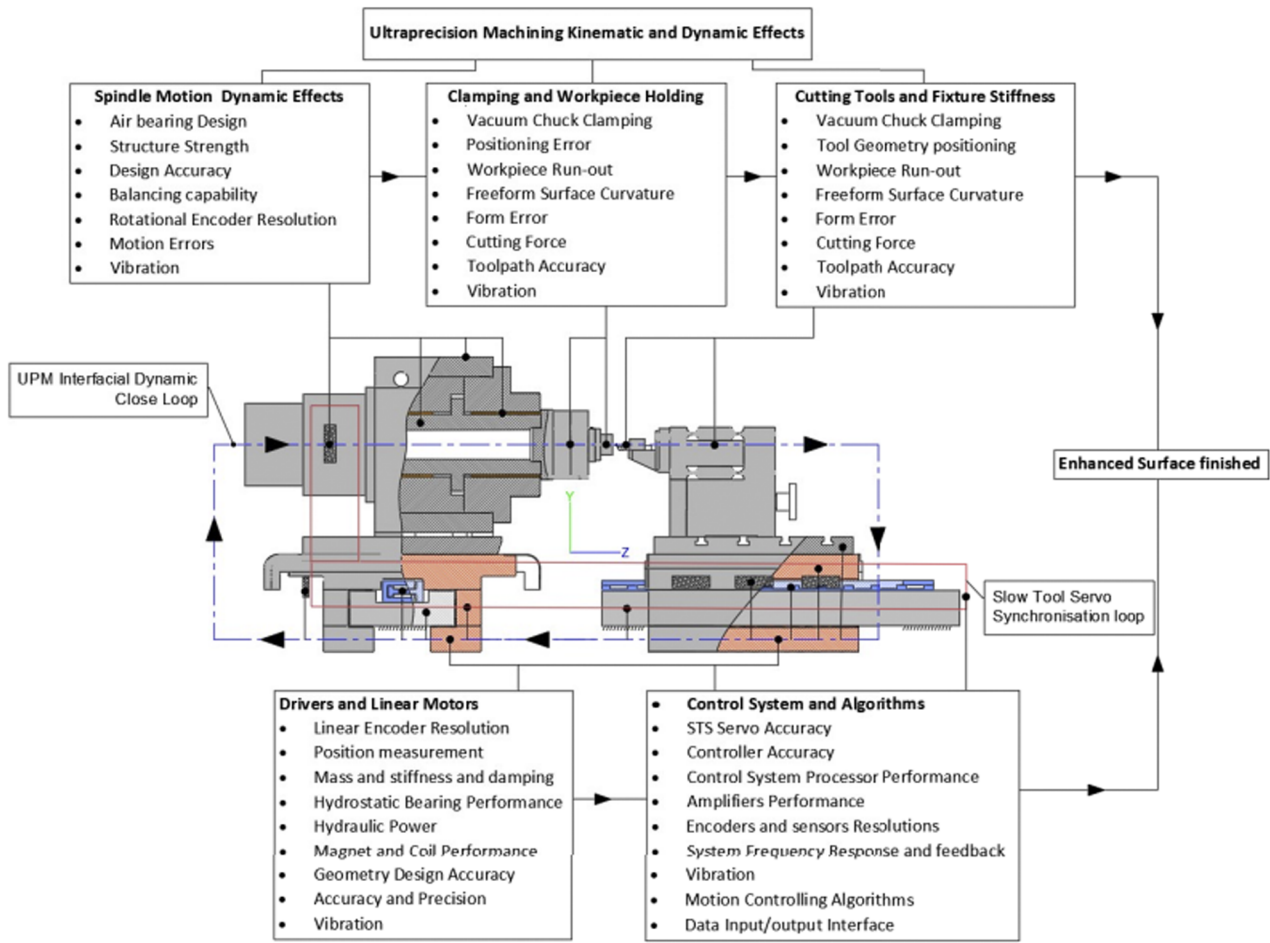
Ultraprecision Machining Kinematic and Dynamic Effects

Spindle Motion Dynamic Effects
- Air bearing Design
- Structure Strength
- Design Accuracy
- Balancing capability
- Rotational Encoder Resolution
- Motion Errors
- Vibration

Clamping and Workpiece Holding
- Vacuum Chuck Clamping
- Positioning Error
- Workpiece Run-out
- Freeform Surface Curvature
- Form Error
- Cutting Force
- Toolpath Accuracy
- Vibration

Cutting Tools and Fixture Stiffness
- Vacuum Chuck Clamping
- Tool Geometry positioning
- Workpiece Run-out
- Freeform Surface Curvature
- Form Error
- Cutting Force
- Toolpath Accuracy
- Vibration

UPM Interfacial Dynamic Close Loop

Y

Z

Enhanced Surface finished

Slow Tool Servo Synchronisation loop

Drivers and Linear Motors
- Linear Encoder Resolution
- Position measurement
- Mass and stiffness and damping
- Hydrostatic Bearing Performance
- Hydraulic Power
- Magnet and Coil Performance
- Geometry Design Accuracy
- Accuracy and Precision
- Vibration

Control System and Algorithms
- STS Servo Accuracy
- Controller Accuracy
- Control System Processor Performance
- Amplifiers Performance
- Encoders and sensors Resolutions
- System Frequency Response and feedback
- Vibration
- Motion Controlling Algorithms
- Data Input/output Interface